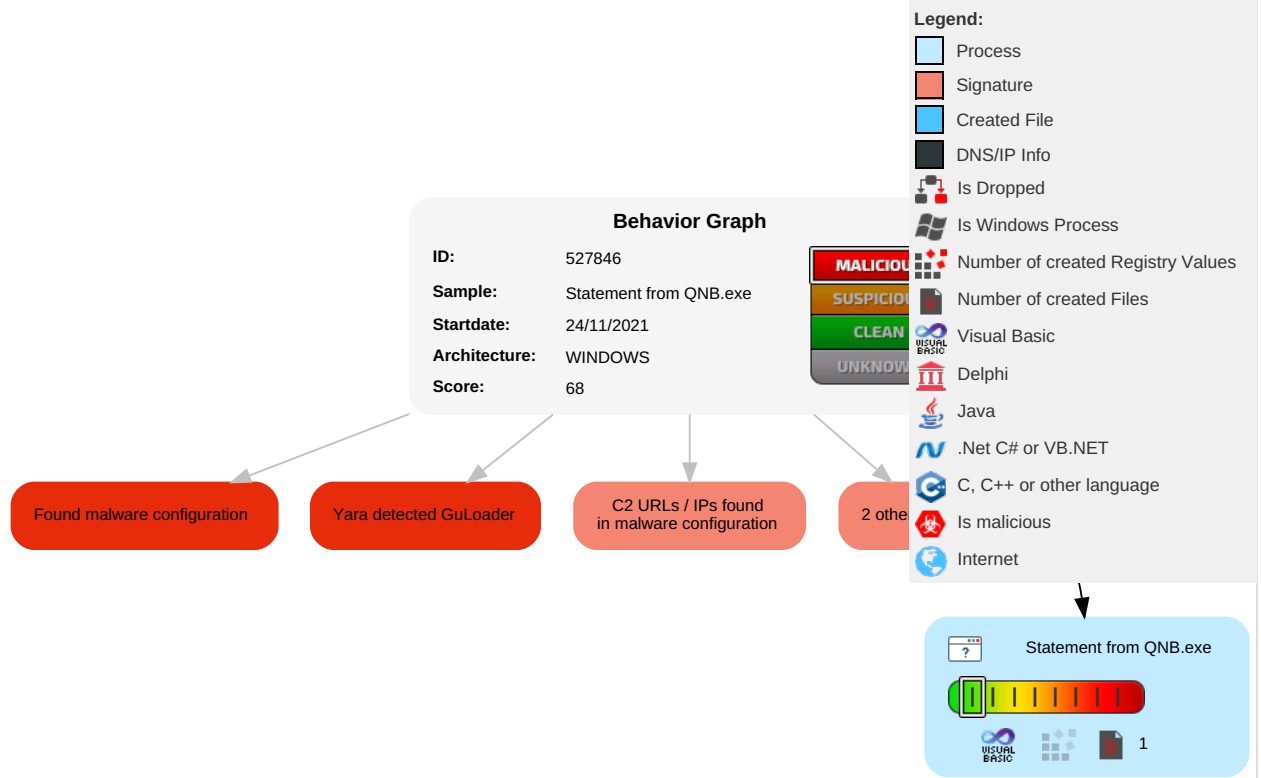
Legend:
Process
Signature
Created File
DNS/IP Info
Is Dropped
Is Windows Process
Number of created Registry Values
Number of created Files
VISUAL BASIC Visual Basic
Delphi
Java
.Net C# or VB.NET
C, C++ or other language
Is malicious
Internet

Behavior Graph

| ID: | 527846 |
|---|---|
| Sample: | Statement from QNB.exe |
| Startdate: | 24/11/2021 |
| Architecture: | WINDOWS |
| Score: | 68 |

MALICIOU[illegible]
SUSPICIOU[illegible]
CLEAN
UNKNOW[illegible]

Found malware configuration

Yara detected GuLoader

C2 URLs / IPs found in malware configuration

2 other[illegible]

Statement from QNB.exe

VISUAL BASIC

1